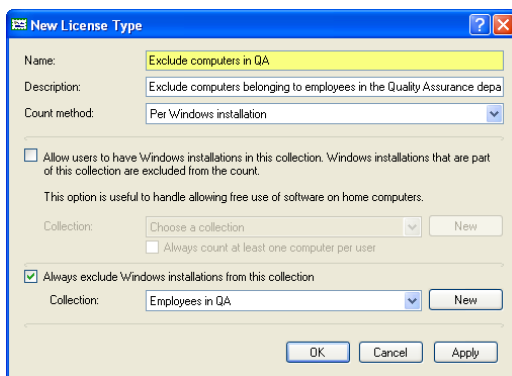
New License Type

Name: Exclude computers in QA

Description: Exclude computers belonging to employees in the Quality Assurance depa

Count method: Per Windows installation

Allow users to have Windows installations in this collection. Windows installations that are part of this collection are excluded from the count.

This option is useful to handle allowing free use of software on home computers.

Collection: Choose a collection New

Always count at least one computer per user

Always exclude Windows installations from this collection

Collection: Employees in QA New

OK Cancel Apply